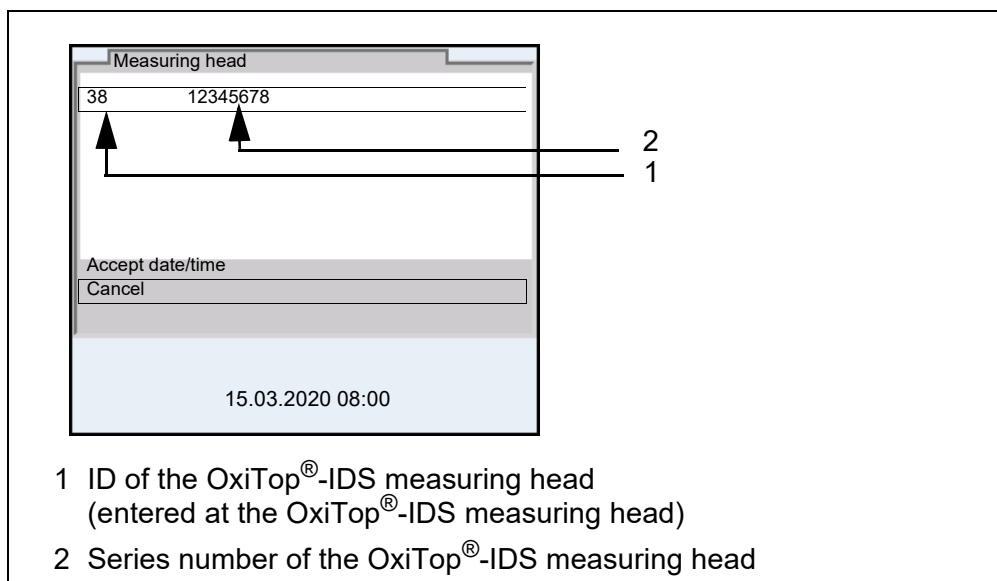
Measuring head

38 12345678

2
1

Accept date/time
Cancel

15.03.2020 08:00

1 ID of the OxiTop®-IDS measuring head (entered at the OxiTop®-IDS measuring head)

2 Series number of the OxiTop®-IDS measuring head